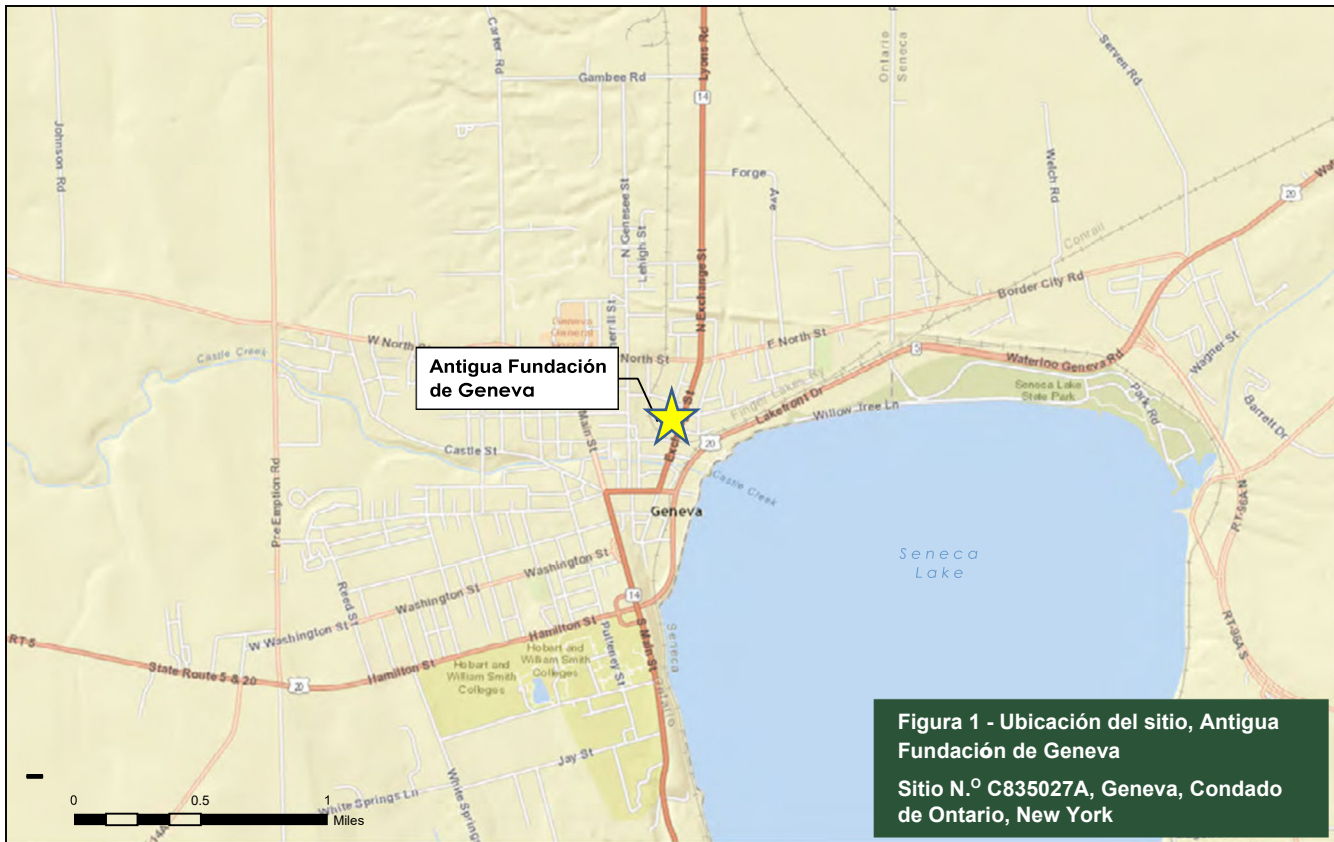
Carter Rd
Gambee Rd
Lyons Rd
14
Ontario
Seneca
Serven Rd
Johnson Rd
Forge
Ave
Welch Rd
20
N Genesee St
Lehigh St
N Exchange St
Conrail
Border City Rd
W North St
Geneva General Hospital
E North St
Waterloo Geneva Rd
Wagner St
Castle Creek
Antigua Fundación de Geneva
North St
Finger Lakes Ry
Seneca Lake State Park
Park Rd
Lakefront Dr
Willow Tree Ln
Barrett Dr
Castle St
Main St
Exchange St
20
Castle Creek
Pre Emption Rd
Geneva
Seneca Lake
Washington St
Reed St
Washington St
W Washington St
14
RT 96A
RT 5
Hamilton St
Pulteney St
S Main St
Geneva
State Route 5 & 20
Hamilton St
Hobart and William Smith Colleges
Hobart and William Smith Colleges
20
RT 96A S
Jay St
White Springs Ln
White Springs
0
0.5
1
Miles
Figura 1 - Ubicación del sitio, Antigua Fundación de Geneva
Sitio N.$^{O}$ C835027A, Geneva, Condado de Ontario, New York